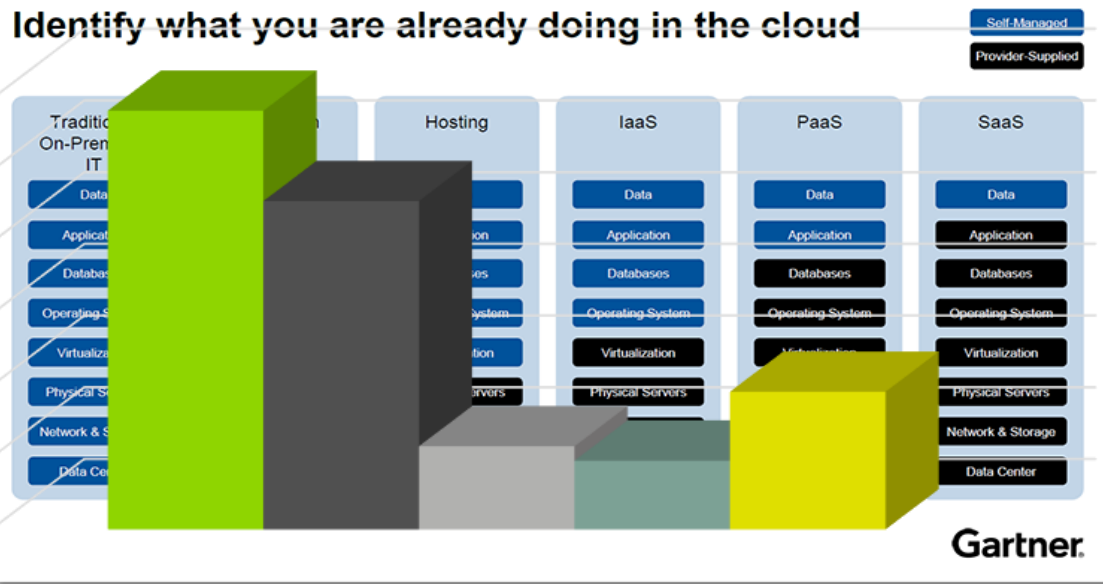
Identify what you are already doing in the cloud

Self-Managed

Provider-Supplied

Tradition
On-Prem
IT

Data
Applica
Databas
Operating S
Virtualiz
Physical Se
Network & S
Data Ce

n

Hosting

ation
ases
System
ation
Servers

IaaS

Data
Application
Databases
Operating System
Virtualization
Physical Servers

PaaS

Data
Application
Databases
Operating System
Virtualization

SaaS

Data
Application
Databases
Operating System
Virtualization
Physical Servers
Network & Storage
Data Center

Gartner.